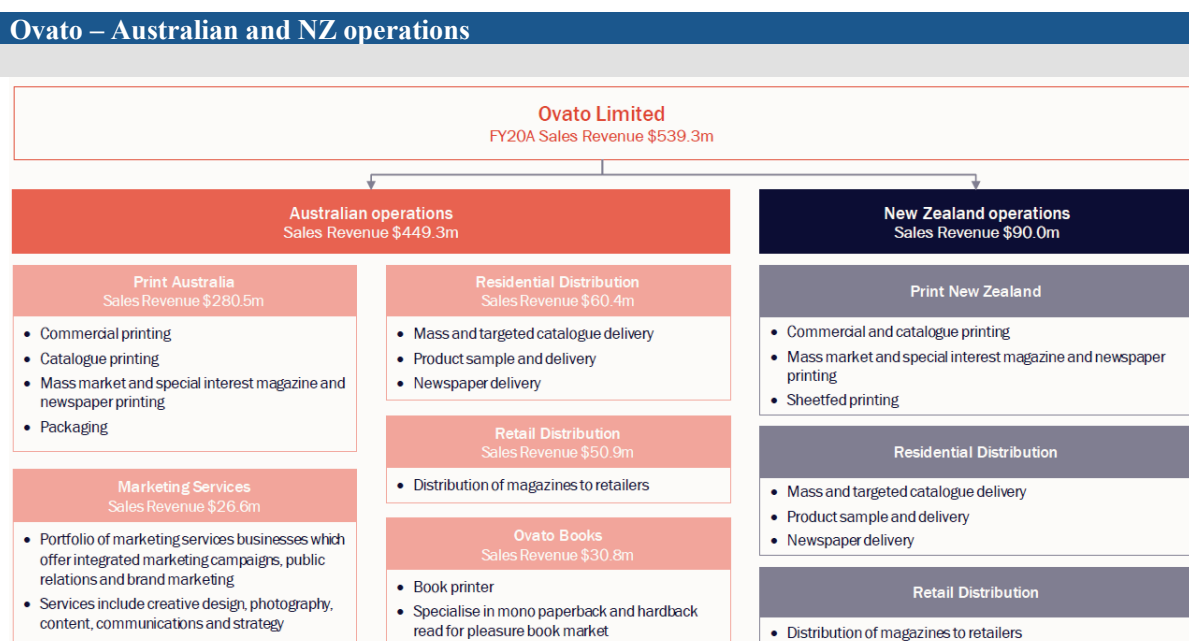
Ovato – Australian and NZ operations

Ovato Limited
FY20A Sales Revenue $539.3m

Australian operations
Sales Revenue $449.3m

New Zealand operations
Sales Revenue $90.0m

Print Australia
Sales Revenue $280.5m

- Commercial printing
- Catalogue printing
- Mass market and special interest magazine and newspaper printing
- Packaging

Marketing Services
Sales Revenue $26.6m

- Portfolio of marketing services businesses which offer integrated marketing campaigns, public relations and brand marketing
- Services include creative design, photography, content, communications and strategy

Residential Distribution
Sales Revenue $60.4m

- Mass and targeted catalogue delivery
- Product sample and delivery
- Newspaper delivery

Retail Distribution
Sales Revenue $50.9m

- Distribution of magazines to retailers

Ovato Books
Sales Revenue $30.8m

- Book printer
- Specialise in mono paperback and hardback read for pleasure book market

Print New Zealand

- Commercial and catalogue printing
- Mass market and special interest magazine and newspaper printing
- Sheetfed printing

Residential Distribution

- Mass and targeted catalogue delivery
- Product sample and delivery
- Newspaper delivery

Retail Distribution

- Distribution of magazines to retailers